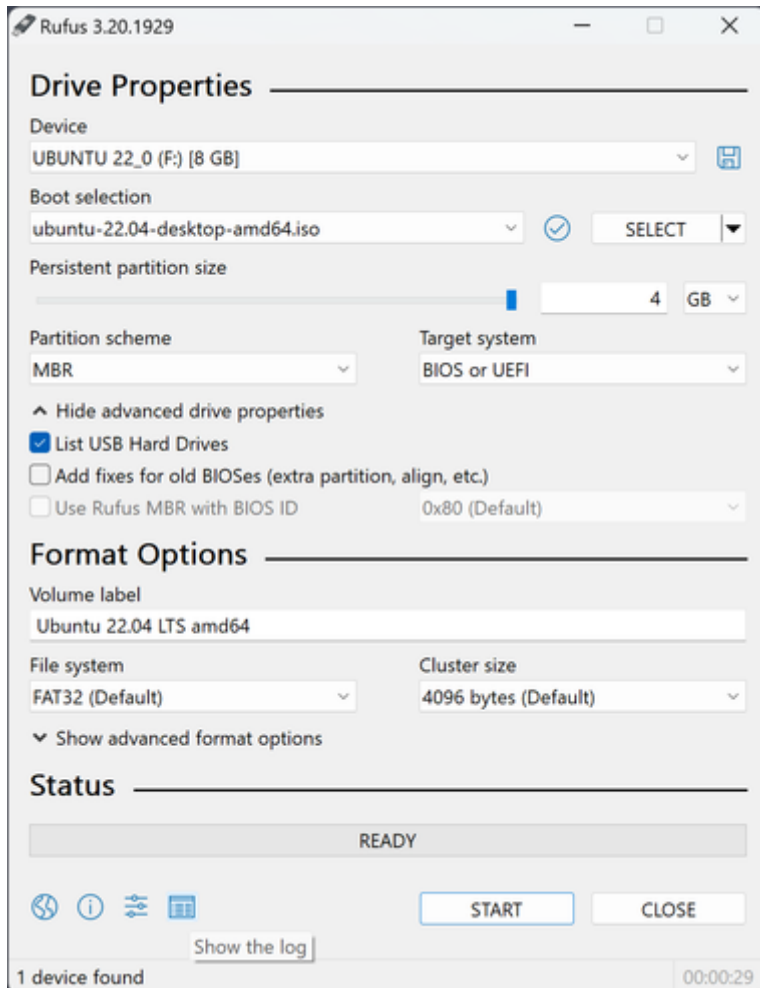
Rufus 3.20.1929

Drive Properties

Device
UBUNTU 22_0 (F:) [8 GB]

Boot selection
ubuntu-22.04-desktop-amd64.iso
SELECT

Persistent partition size
4
GB

Partition scheme
MBR

Target system
BIOS or UEFI

Hide advanced drive properties
List USB Hard Drives
Add fixes for old BIOSes (extra partition, align, etc.)
Use Rufus MBR with BIOS ID
0x80 (Default)

Format Options

Volume label
Ubuntu 22.04 LTS amd64

File system
FAT32 (Default)

Cluster size
4096 bytes (Default)

Show advanced format options

Status

READY

START
CLOSE
Show the log

1 device found
00:00:29